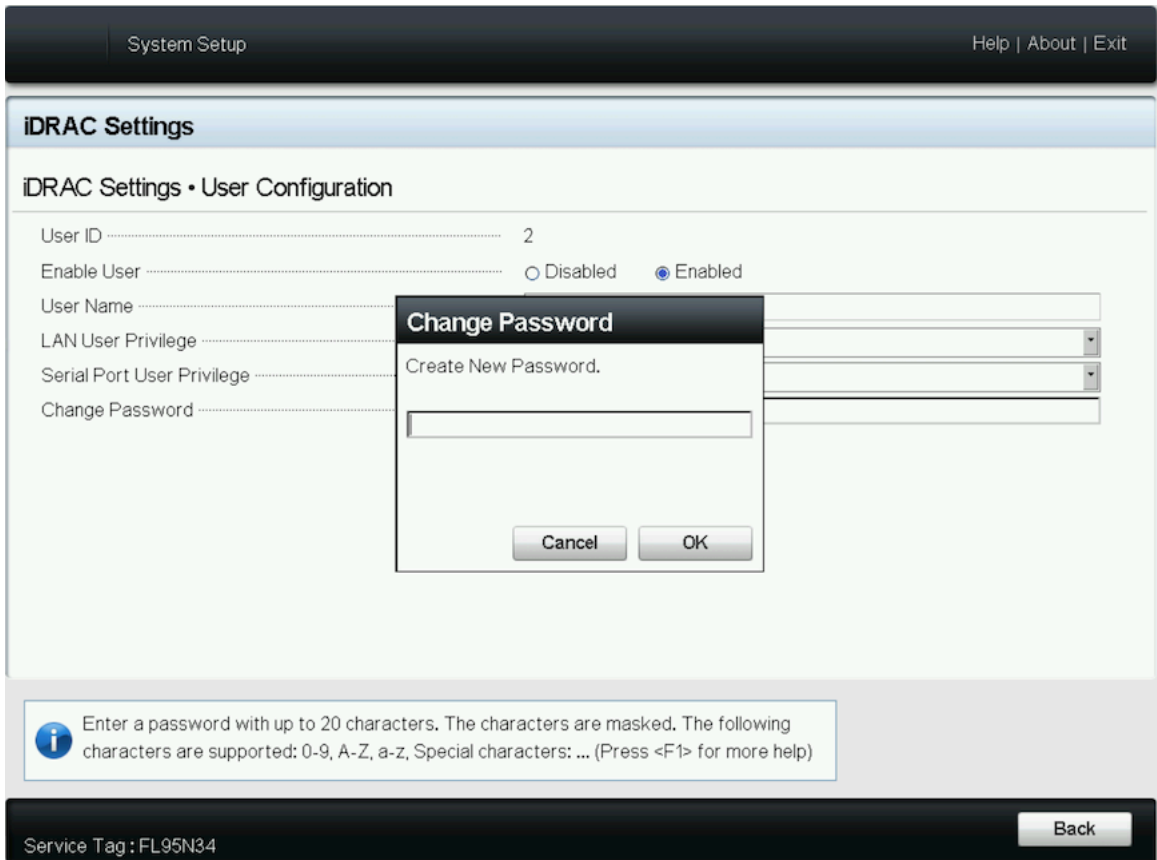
System Setup

Help | About | Exit

iDRAC Settings

iDRAC Settings • User Configuration

User ID 2

Enable User ○ Disabled ◉ Enabled

User Name

LAN User Privilege

Serial Port User Privilege

Change Password

Change Password

Create New Password.

Cancel OK

Enter a password with up to 20 characters. The characters are masked. The following characters are supported: 0-9, A-Z, a-z, Special characters: ... (Press <F1> for more help)

Service Tag : FL95N34

Back